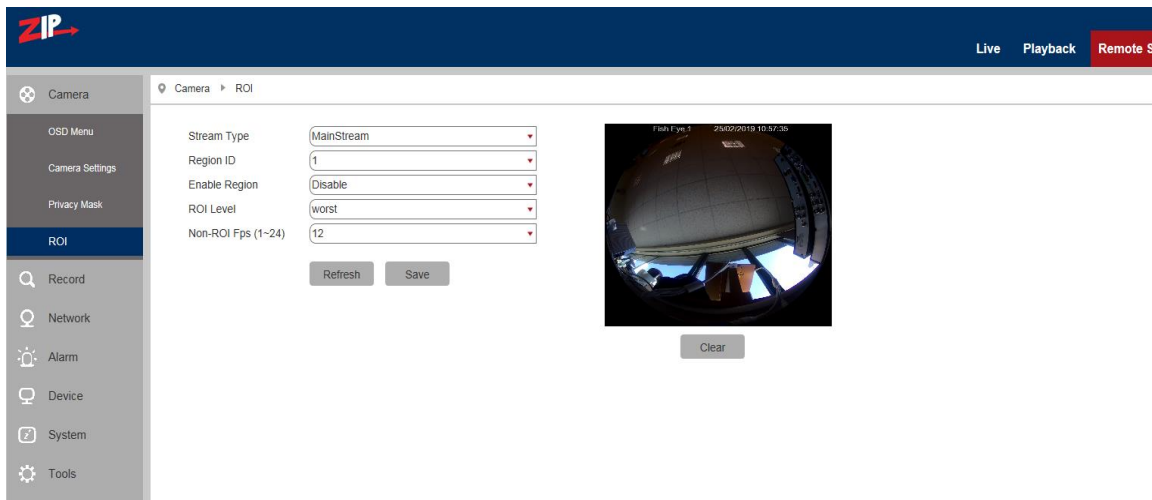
ZIP

Live Playback Remote S

Camera
OSD Menu
Camera Settings
Privacy Mask
ROI
Record
Network
Alarm
Device
System
Tools

Camera ▸ ROI

| | |
|---|---|
| Stream Type | MainStream |
| Region ID | 1 |
| Enable Region | Disable |
| ROI Level | worst |
| Non-ROI Fps (1~24) | 12 |

Refresh Save

Fish Eye 1 25/02/2019 10:57:35

Clear